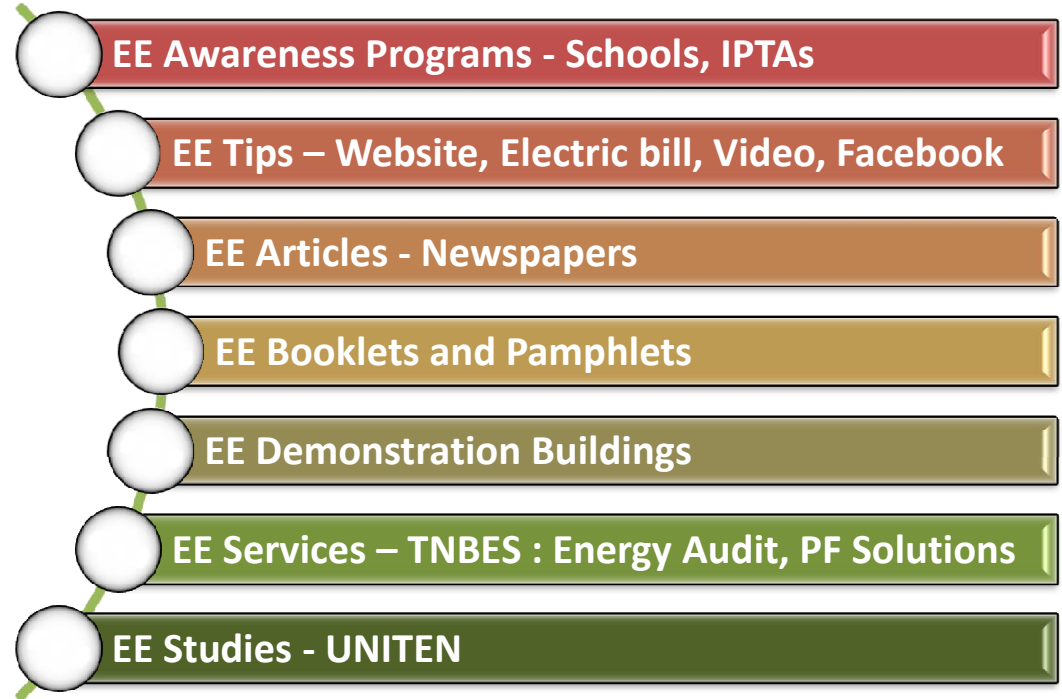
EE Awareness Programs - Schools, IPTAs

EE Tips – Website, Electric bill, Video, Facebook

EE Articles - Newspapers

EE Booklets and Pamphlets

EE Demonstration Buildings

EE Services – TNBES : Energy Audit, PF Solutions

EE Studies - UNITEN